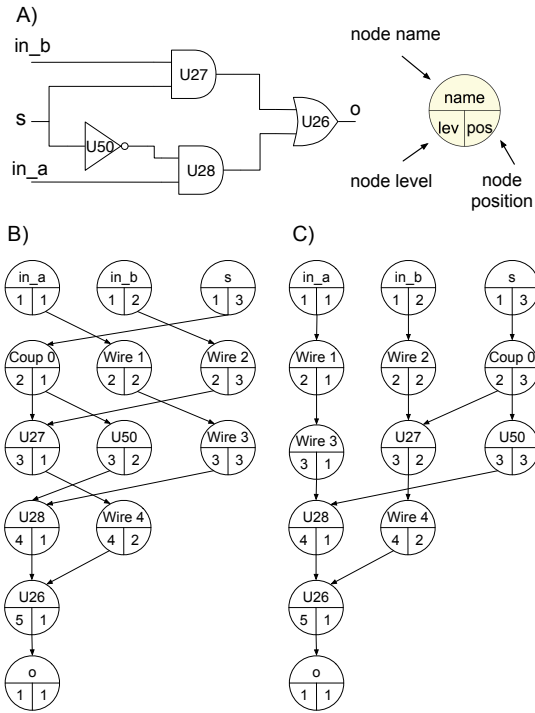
A)

in_b

U27

s

U50

U26

o

in_a

U28

node name

name

lev pos

node level

node position

B)

in_a
1 1

in_b
1 2

s
1 3

Coup 0
2 1

Wire 1
2 2

Wire 2
2 3

U27
3 1

U50
3 2

Wire 3
3 3

U28
4 1

Wire 4
4 2

U26
5 1

o
1 1

C)

in_a
1 1

in_b
1 2

s
1 3

Wire 1
2 1

Wire 2
2 2

Coup 0
2 3

Wire 3
3 1

U27
3 2

U50
3 3

U28
4 1

Wire 4
4 2

U26
5 1

o
1 1